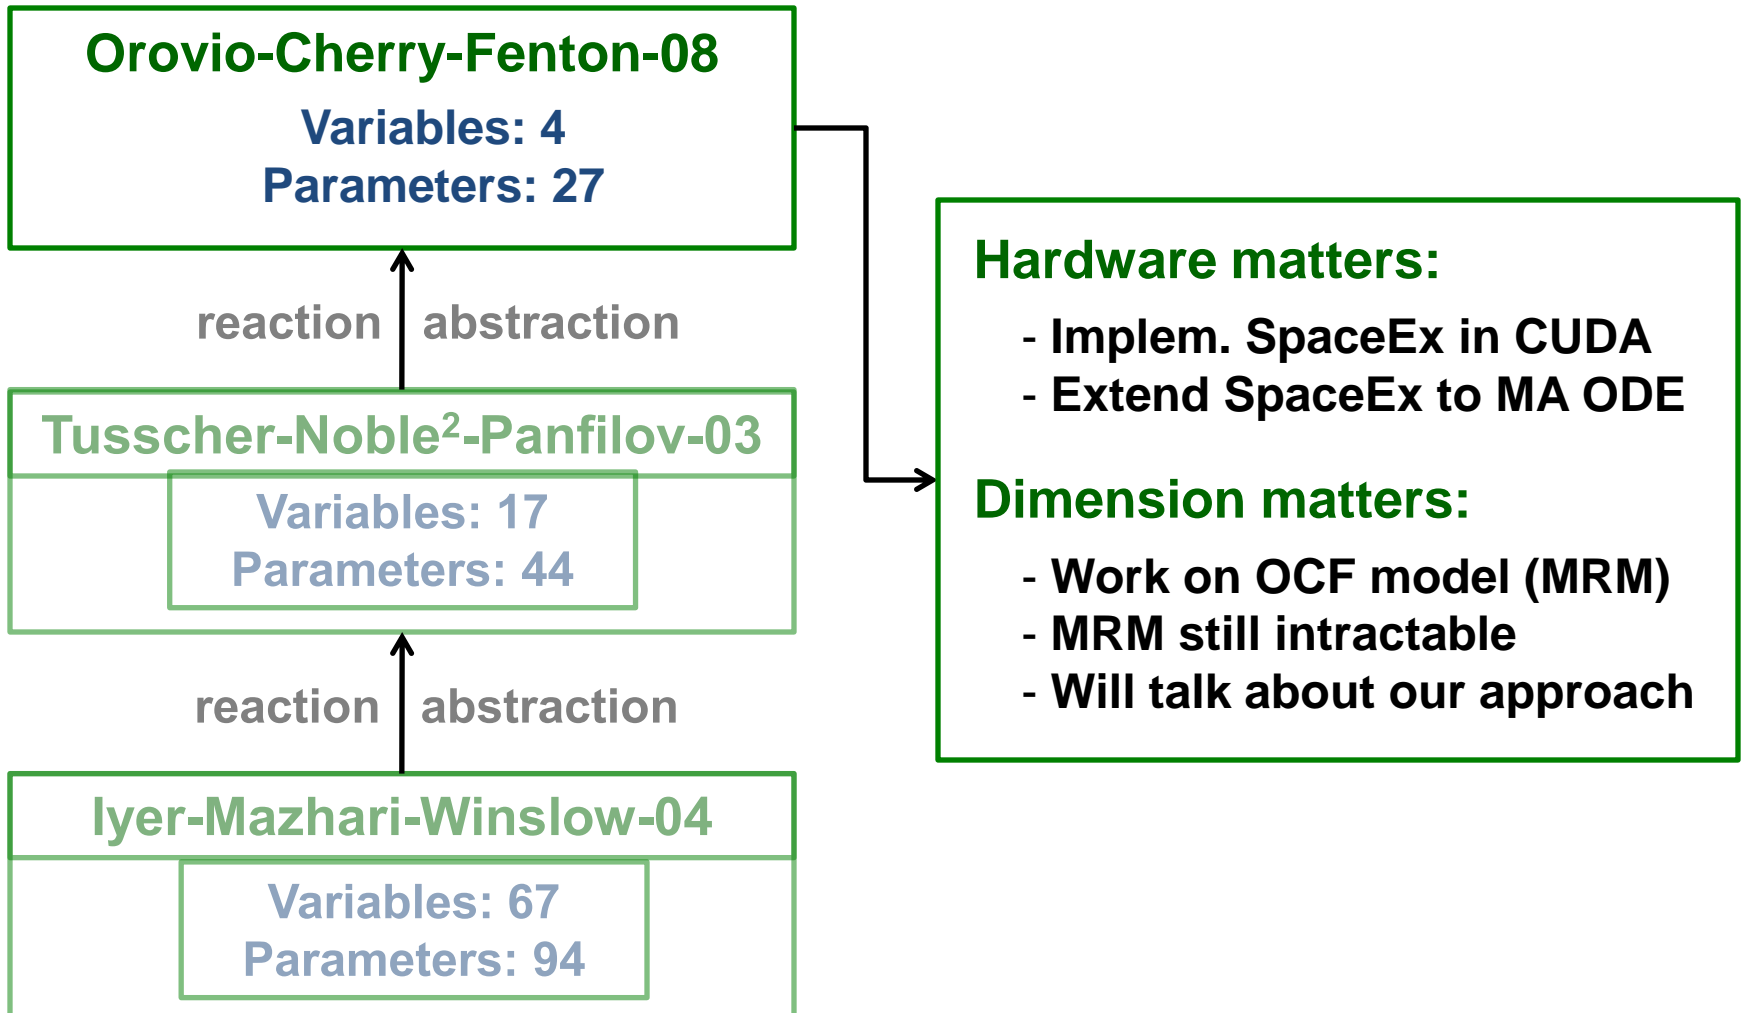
Orovio-Cherry-Fenton-08

Variables: 4
Parameters: 27

reaction abstraction

Tusscher-Noble$^2$-Panfilov-03

Variables: 17
Parameters: 44

reaction abstraction

Iyer-Mazhari-Winslow-04

Variables: 67
Parameters: 94

Hardware matters:

- Implem. SpaceEx in CUDA
- Extend SpaceEx to MA ODE

Dimension matters:

- Work on OCF model (MRM)
- MRM still intractable
- Will talk about our approach